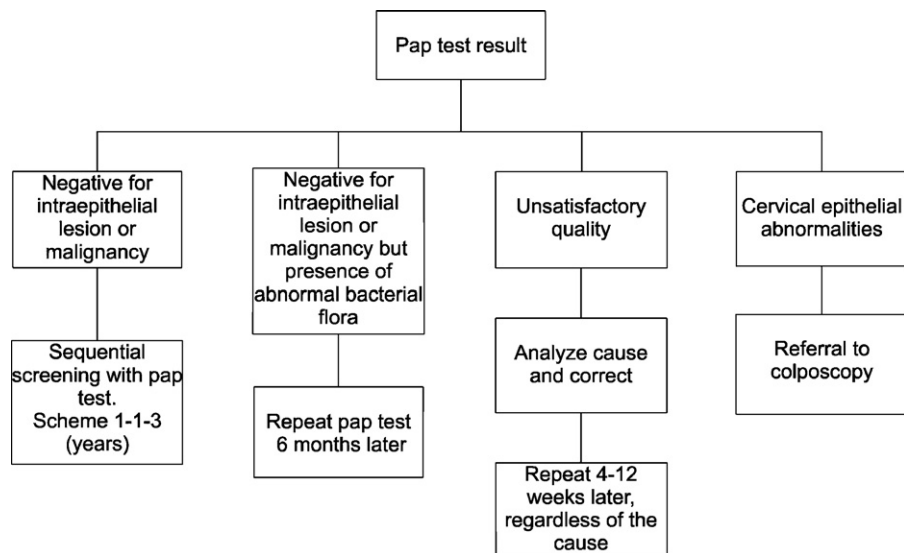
Pap test result

Negative for intraepithelial lesion or malignancy

Sequential screening with pap test. Scheme 1-1-3 (years)

Negative for intraepithelial lesion or malignancy but presence of abnormal bacterial flora

Repeat pap test 6 months later

Unsatisfactory quality

Analyze cause and correct

Repeat 4-12 weeks later, regardless of the cause

Cervical epithelial abnormalities

Referral to colposcopy